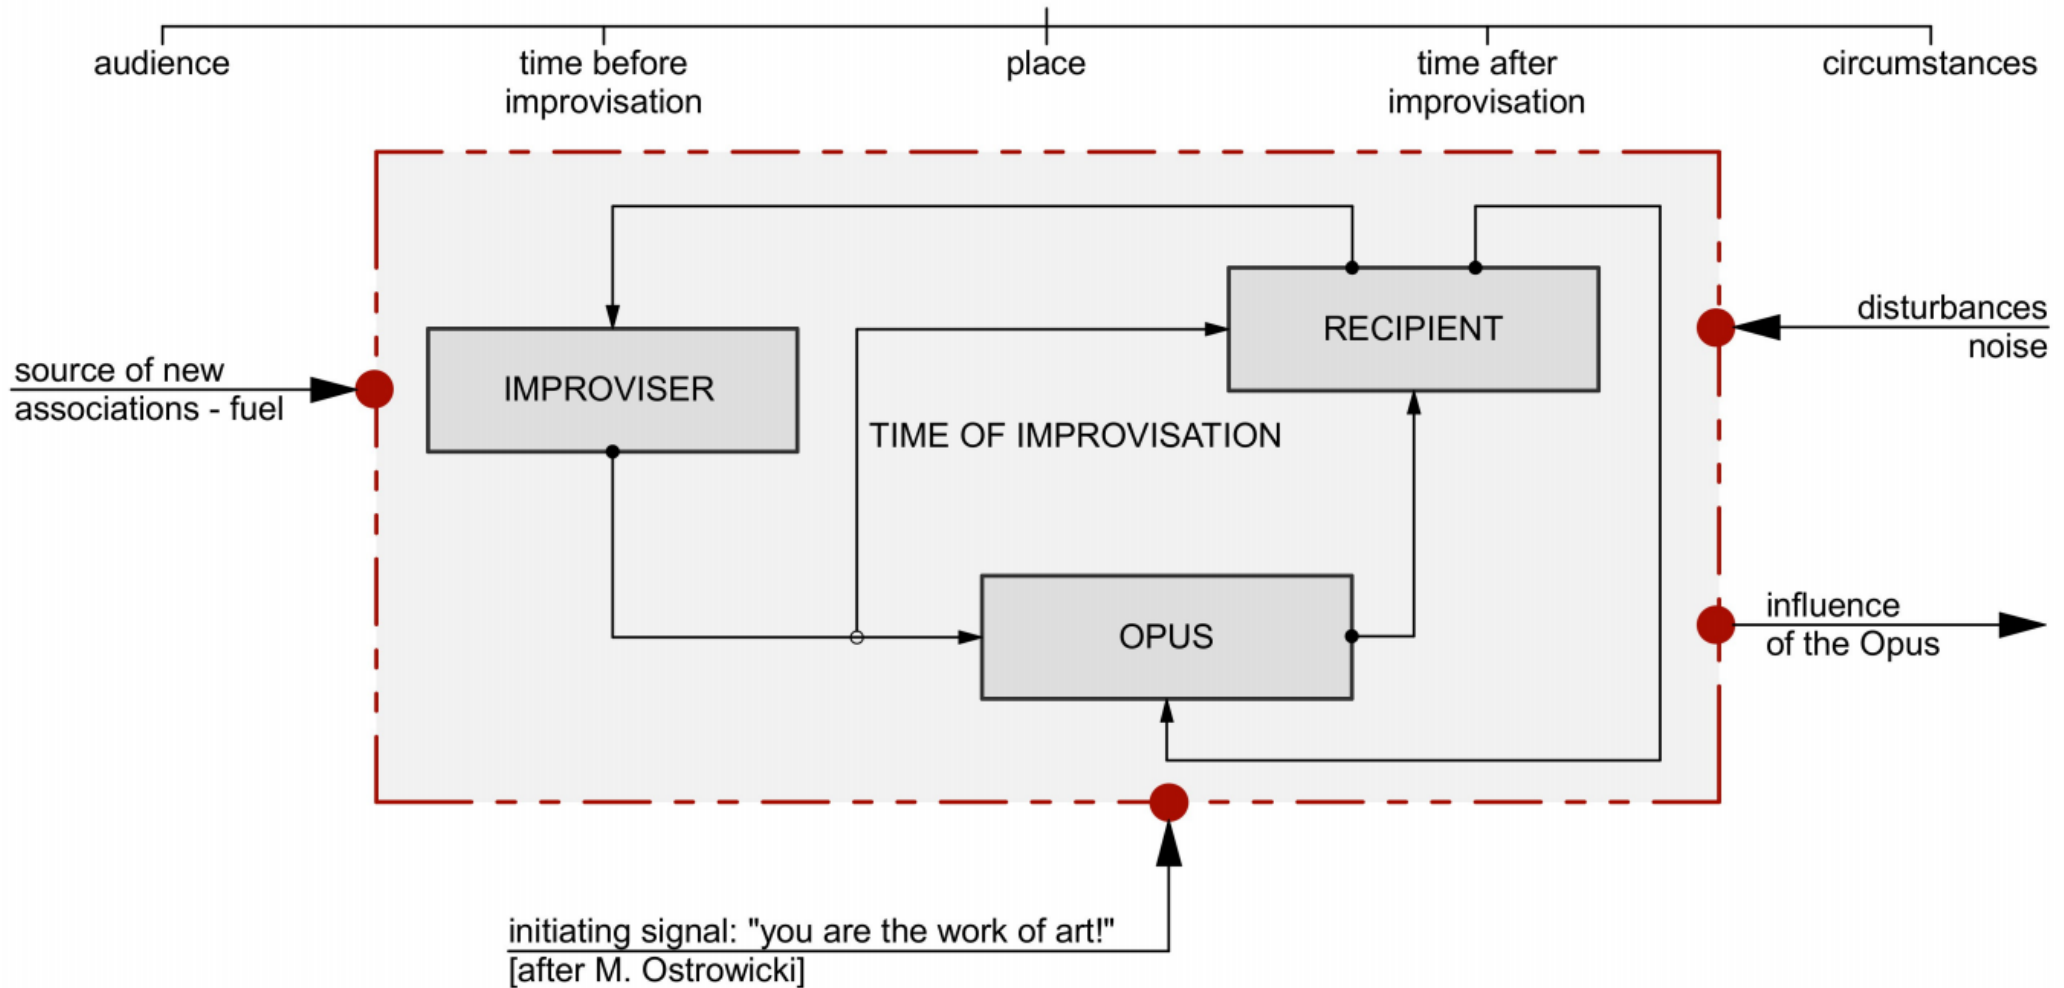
audience
time before improvisation
place
time after improvisation
circumstances

source of new associations - fuel

IMPROVISER

RECIPIENT

disturbances noise

TIME OF IMPROVISATION

OPUS

influence of the Opus

initiating signal: "you are the work of art!"
[after M. Ostrowicki]